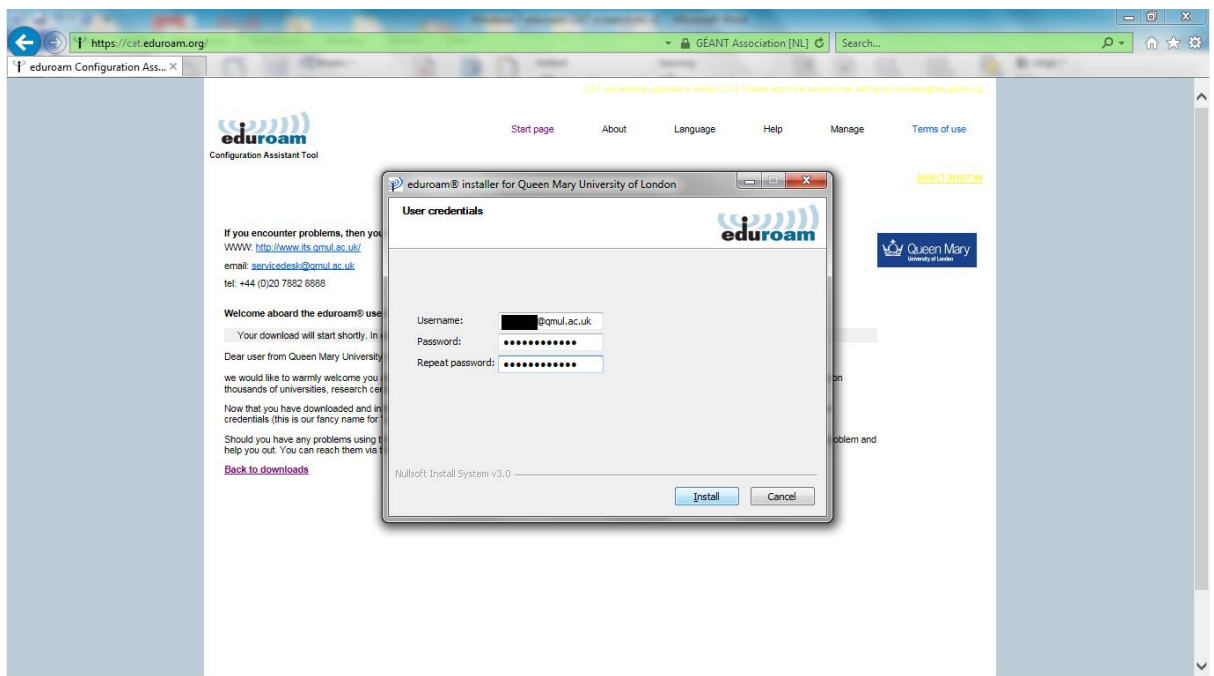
https://cat.eduroam.org/
GÉANT Association [NL]
Search...
eduroam Configuration Ass... ×

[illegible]

eduroam
Configuration Assistant Tool

Start page
About
Language
Help
Manage
Terms of use

select another

If you encounter problems, then you
WWW: http://www.its.qmul.ac.uk/
email: servicedesk@qmul.ac.uk
tel: +44 (0)20 7882 8888

Welcome aboard the eduroam® use

Your download will start shortly. In

Dear user from Queen Mary University

we would like to warmly welcome you thousands of universities, research ce

Now that you have downloaded and in credentials (this is our fancy name for

Should you have any problems using help you out. You can reach them via

Back to downloads

Queen Mary University of London

eduroam® installer for Queen Mary University of London
User credentials
eduroam
Username: @qmul.ac.uk
Password: ••••••••••••
Repeat password: ••••••••••••
Nullsoft Install System v3.0
Install
Cancel